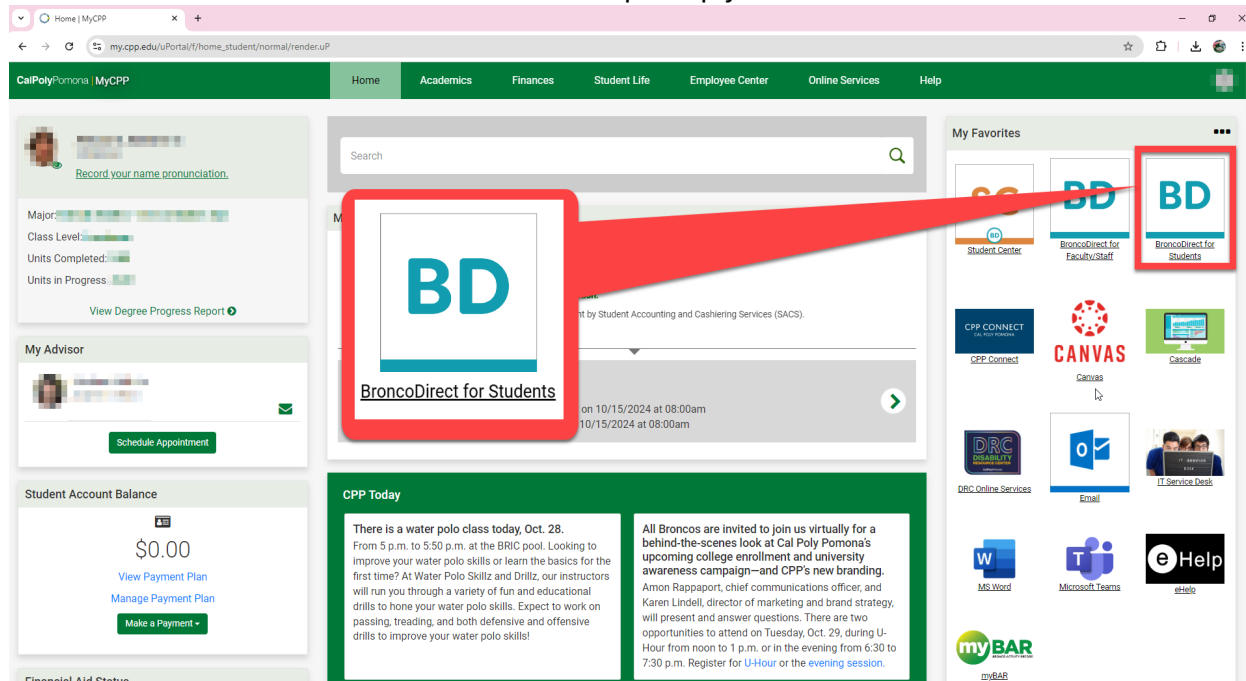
Home | MyCPP
my.cpp.edu/uPortal/f/home_student/normal/render.uP

CalPolyPomona | MyCPP
Home Academics Finances Student Life Employee Center Online Services Help

Record your name pronunciation.

Major:
Class Level:
Units Completed:
Units in Progress:

View Degree Progress Report

My Advisor

Schedule Appointment

Student Account Balance

$0.00

View Payment Plan
Manage Payment Plan
Make a Payment

Financial Aid Status

Search

M

BD
BroncoDirect for Students

nt by Student Accounting and Cashiering Services (SACS).

on 10/15/2024 at 08:00am
10/15/2024 at 08:00am

CPP Today

There is a water polo class today, Oct. 28.
From 5 p.m. to 5:50 p.m. at the BRIC pool. Looking to improve your water polo skills or learn the basics for the first time? At Water Polo Skillz and Drillz, our instructors will run you through a variety of fun and educational drills to hone your water polo skills. Expect to work on passing, treading, and both defensive and offensive drills to improve your water polo skills!

All Broncos are invited to join us virtually for a behind-the-scenes look at Cal Poly Pomona's upcoming college enrollment and university awareness campaign—and CPP's new branding.
Amon Rappaport, chief communications officer, and Karen Lindell, director of marketing and brand strategy, will present and answer questions. There are two opportunities to attend on Tuesday, Oct. 29, during U-Hour from noon to 1 p.m. or in the evening from 6:30 to 7:30 p.m. Register for U-Hour or the evening session.

My Favorites

SC
Student Center
BD
BroncoDirect for Faculty/Staff
BD
BroncoDirect for Students
CPP CONNECT
CPP Connect
CANVAS
Canvas
Cascade
DRC
DRC Online Services
Email
IT Service Desk
MS Word
Microsoft Teams
eHelp
eHelp
myBAR
myBAR